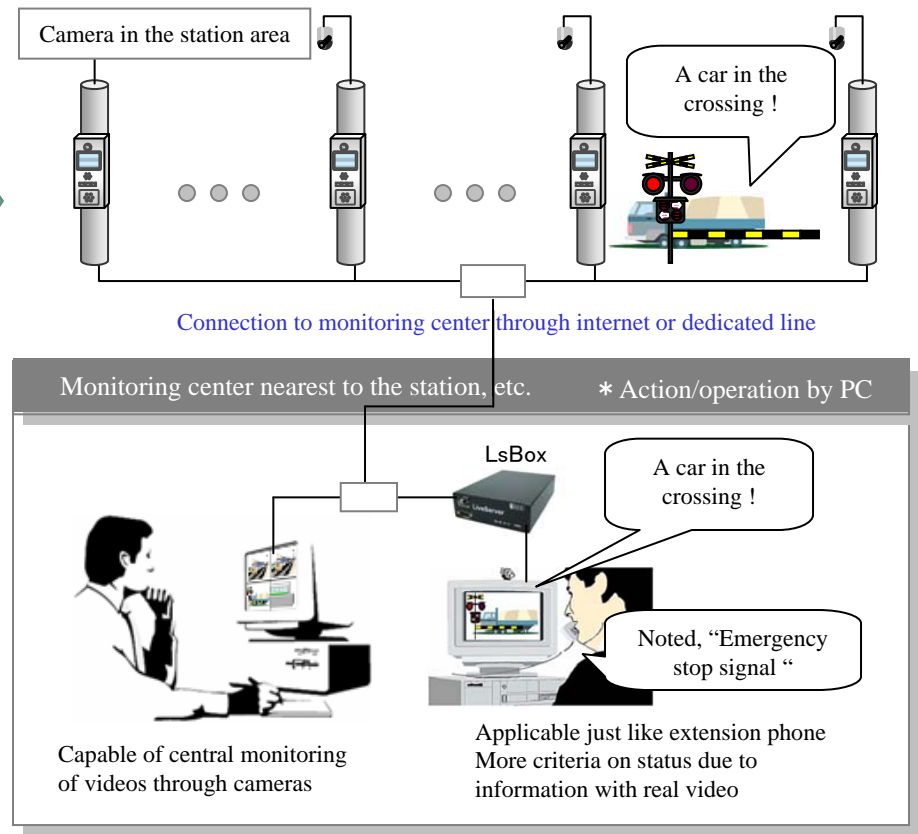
Camera in the station area

A car in the crossing !

Connection to monitoring center through internet or dedicated line

Monitoring center nearest to the station, etc.

＊Action/operation by PC

LsBox

LiveServer

A car in the crossing !

Noted, “Emergency stop signal “

Capable of central monitoring of videos through cameras

Applicable just like extension phone
More criteria on status due to information with real video